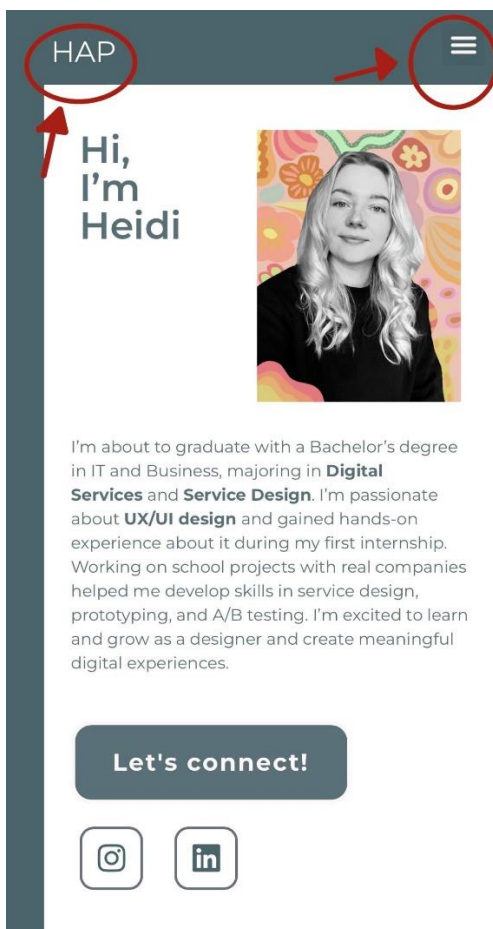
HAP

Hi,
I'm
Heidi

I'm about to graduate with a Bachelor's degree in IT and Business, majoring in **Digital Services** and **Service Design**. I'm passionate about **UX/UI design** and gained hands-on experience about it during my first internship. Working on school projects with real companies helped me develop skills in service design, prototyping, and A/B testing. I'm excited to learn and grow as a designer and create meaningful digital experiences.

Let's connect!

in